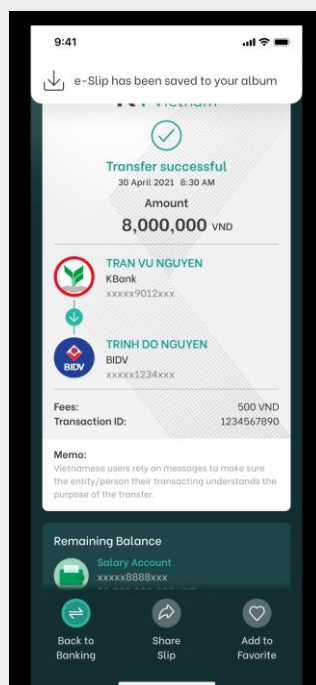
9:41

e-Slip has been saved to your album

K+ Vietnam

Transfer successful
30 April 2021 8:30 AM
Amount
8,000,000 VND

TRAN VU NGUYEN
KBank
xxxxx9012xxx

TRINH DO NGUYEN
BIDV
xxxxx1234xxx

BIDV

Fees: 500 VND
Transaction ID: 1234567890

Memo:
Vietnamese users rely on messages to make sure the entity/person their transacting understands the purpose of the transfer.

Remaining Balance
Salary Account
xxxxx8888xxx
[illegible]

Back to Banking

Share Slip

Add to Favorite